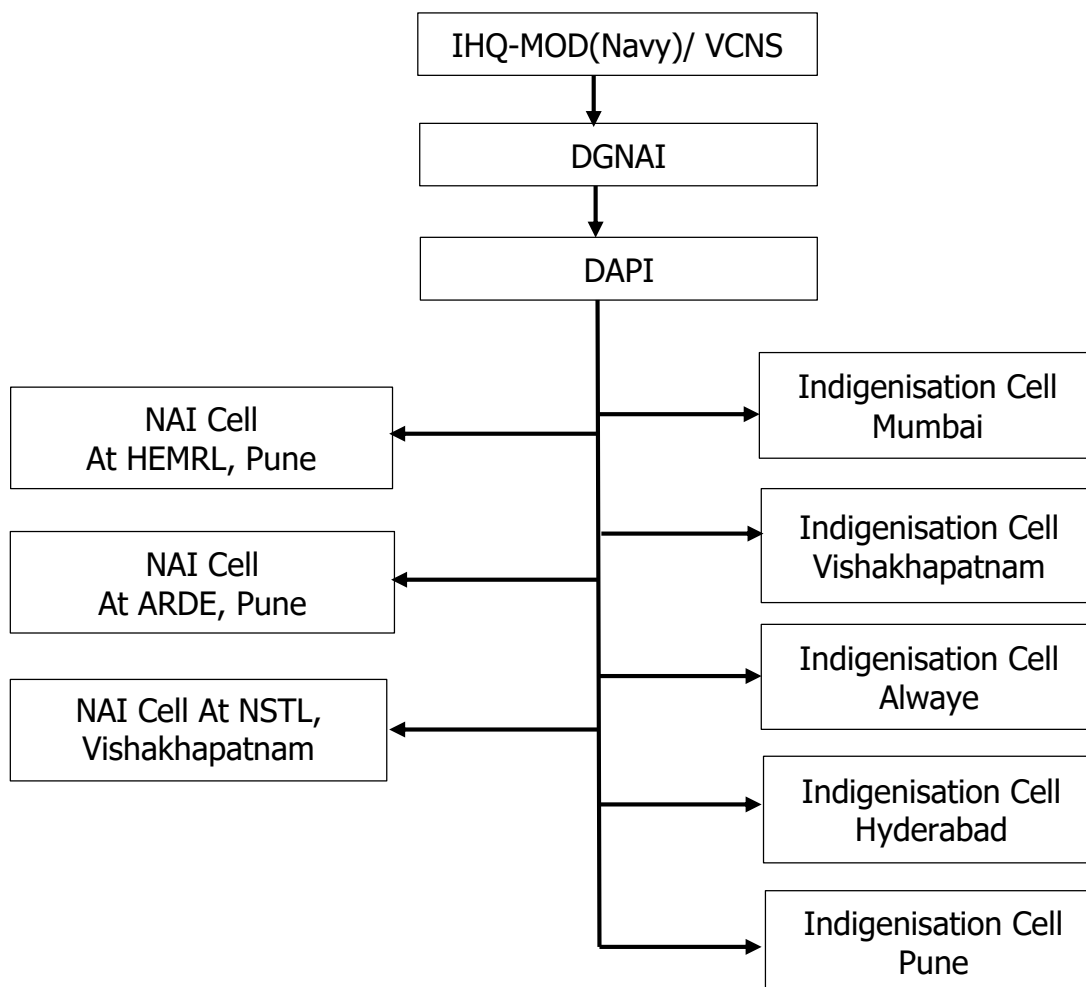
IHQ-MOD(Navy)/ VCNS

DGNAI

DAPI

NAI Cell
At HEMRL, Pune

Indigenisation Cell
Mumbai

NAI Cell
At ARDE, Pune

Indigenisation Cell
Vishakhapatnam

NAI Cell At NSTL,
Vishakhapatnam

Indigenisation Cell
Alwaye

Indigenisation Cell
Hyderabad

Indigenisation Cell
Pune